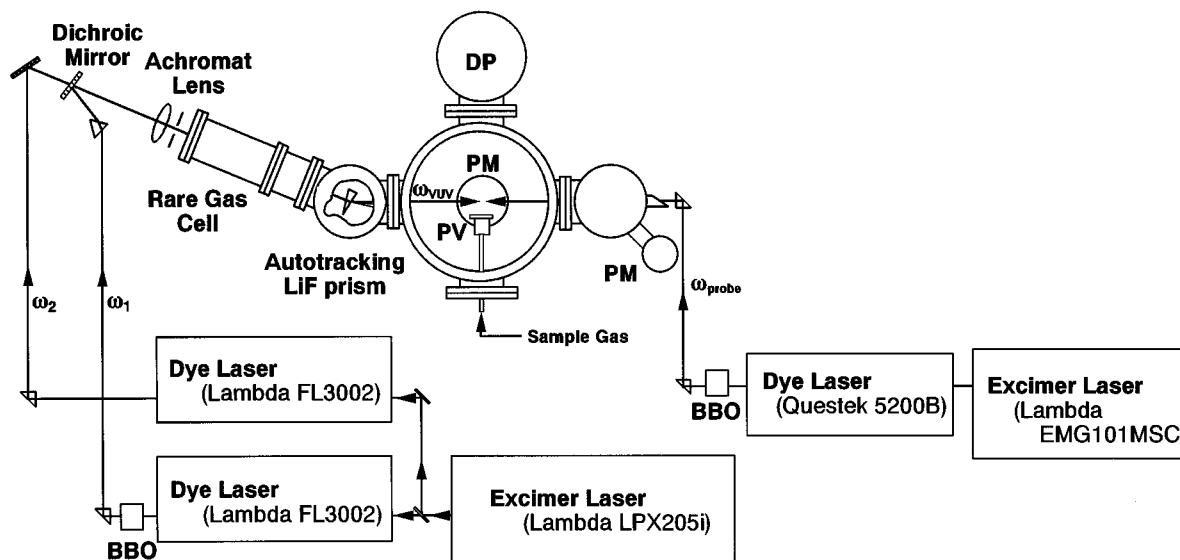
Dichroic Mirror

Achromat Lens

DP

PM

Rare Gas Cell

$\omega_{VUV}$

PV

Autotracking LiF prism

PM

$\omega_{probe}$

$\omega_2$

$\omega_1$

Sample Gas

Dye Laser (Lambda FL3002)

Dye Laser (Questek 5200B)

Excimer Laser (Lambda EMG101MSC

BBO

Dye Laser (Lambda FL3002)

Excimer Laser (Lambda LPX205i)

BBO